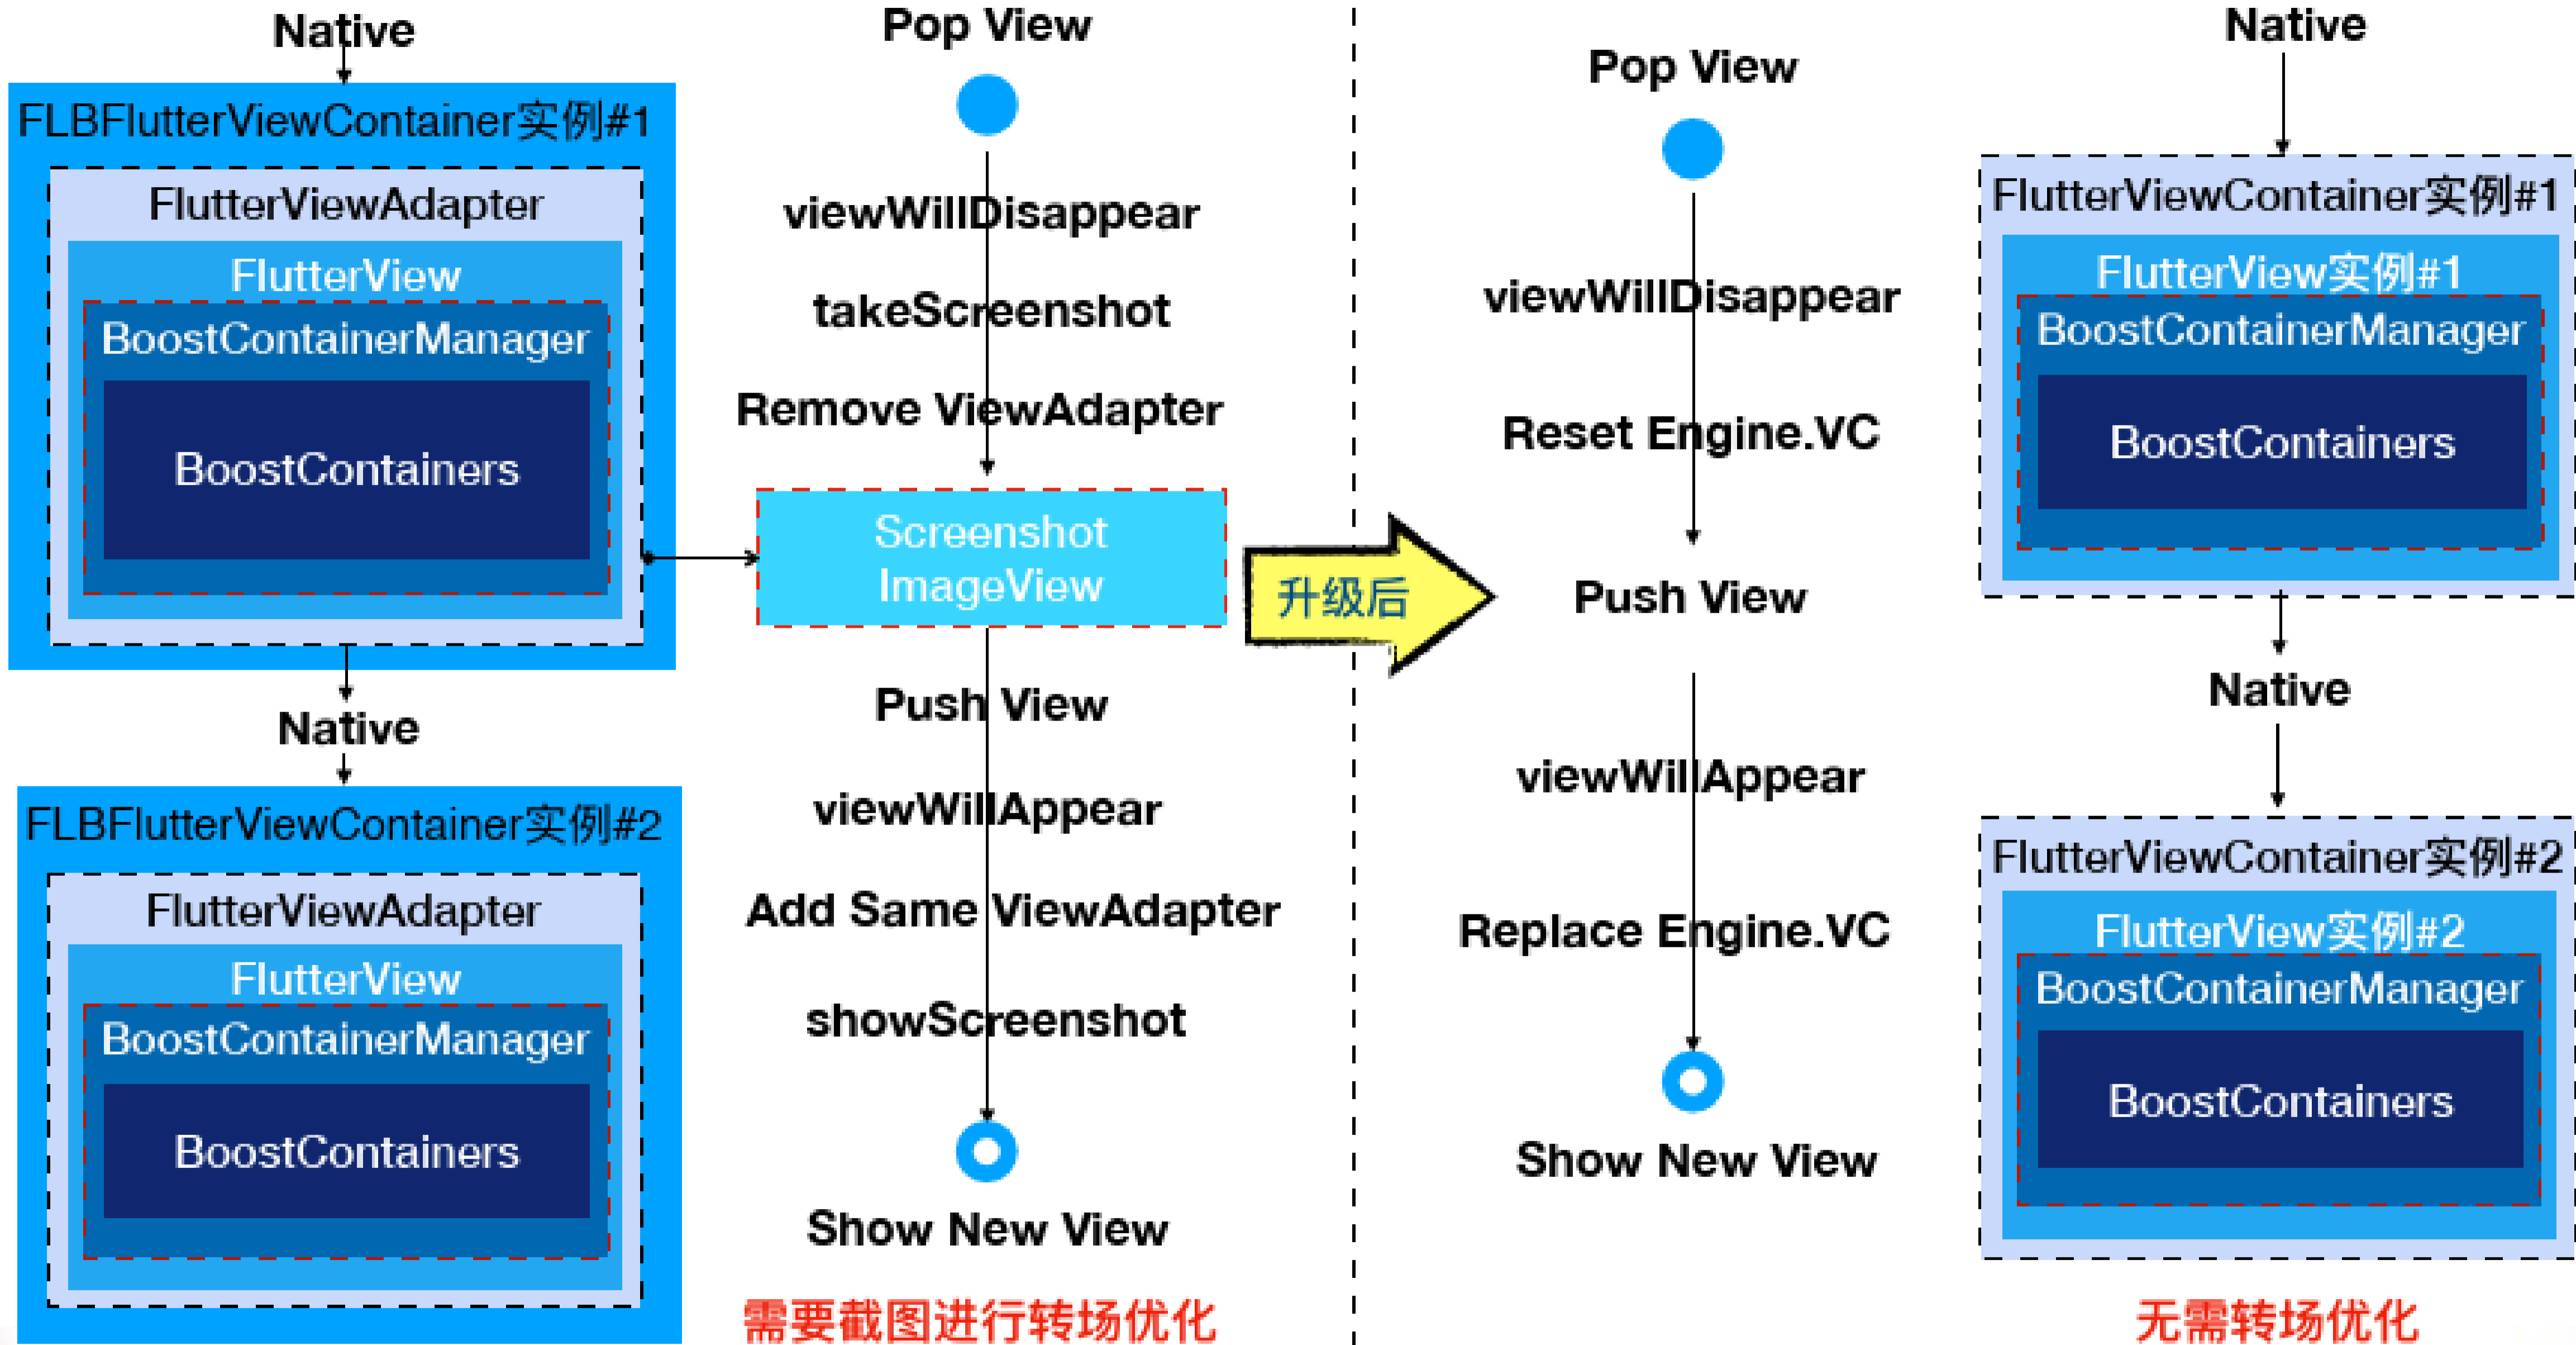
Native

FLBFlutterViewContainer实例#1

FlutterViewAdapter

FlutterView

BoostContainerManager

BoostContainers

Native

FLBFlutterViewContainer实例#2

FlutterViewAdapter

FlutterView

BoostContainerManager

BoostContainers

Pop View

viewWillDisappear

takeScreenshot

Remove ViewAdapter

Screenshot ImageView

Push View

viewWillAppear

Add Same ViewAdapter

showScreenshot

Show New View

需要截图进行转场优化

升级后

Pop View

viewWillDisappear

Reset Engine.VC

Push View

viewWillAppear

Replace Engine.VC

Show New View

Native

FlutterViewContainer实例#1

FlutterView实例#1

BoostContainerManager

BoostContainers

Native

FlutterViewContainer实例#2

FlutterView实例#2

BoostContainerManager

BoostContainers

无需转场优化